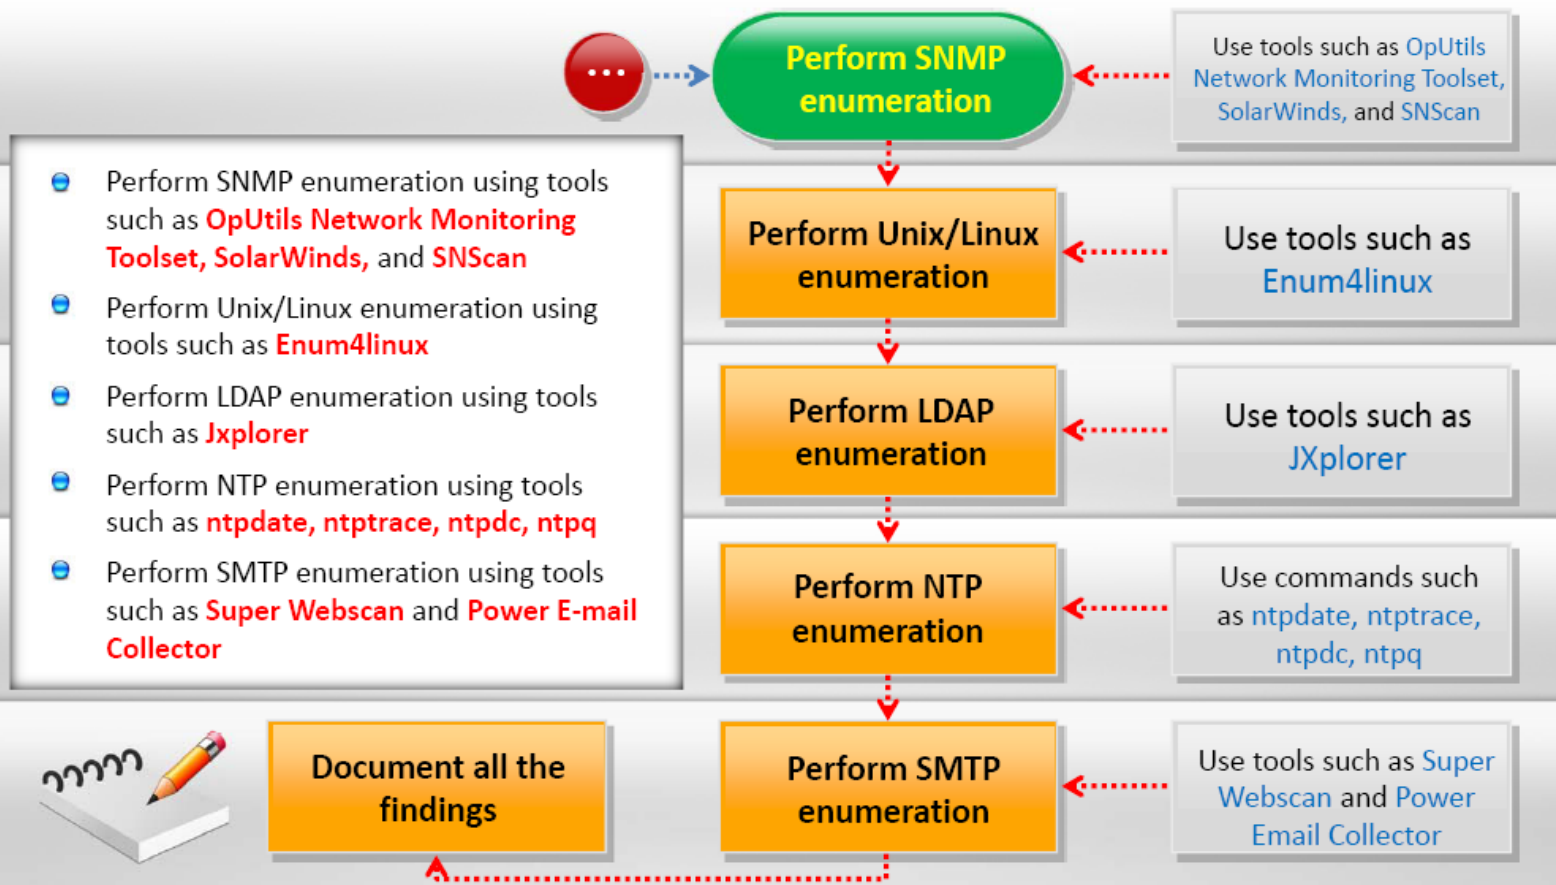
...

Perform SNMP enumeration

Use tools such as OpUtils Network Monitoring Toolset, SolarWinds, and SNScan

Perform SNMP enumeration using tools such as OpUtils Network Monitoring Toolset, SolarWinds, and SNScan

Perform Unix/Linux enumeration using tools such as Enum4linux

Perform LDAP enumeration using tools such as Jxplorer

Perform NTP enumeration using tools such as ntpdate, ntptrace, ntpdc, ntpq

Perform SMTP enumeration using tools such as Super Webscan and Power E-mail Collector

Perform Unix/Linux enumeration

Use tools such as Enum4linux

Perform LDAP enumeration

Use tools such as JXplorer

Perform NTP enumeration

Use commands such as ntpdate, ntptrace, ntpdc, ntpq

Document all the findings

Perform SMTP enumeration

Use tools such as Super Webscan and Power Email Collector